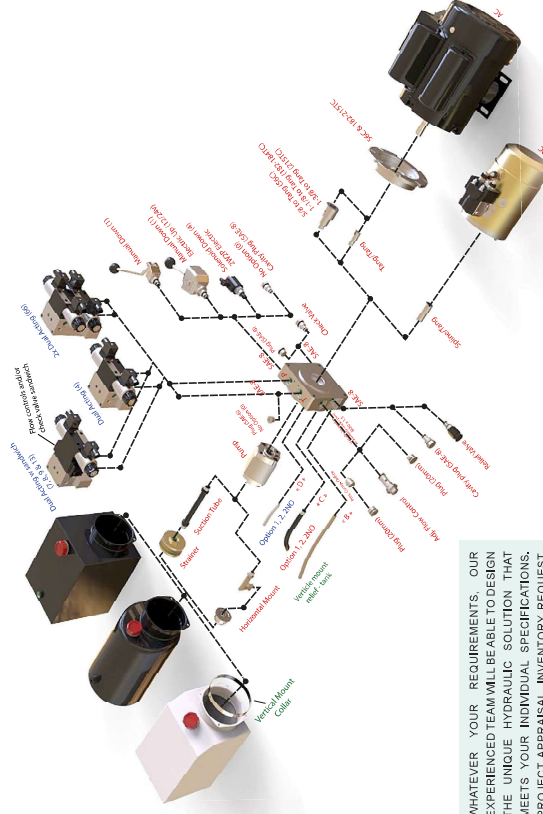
AC
DC
SAE 6 (82-215C)
5/8 to Tang (26C)
1 1/16 to Tang (150 / 187C)
1 3/8 to Tang (215C)
Tang Tang
Spline/Tang
Cavity Plug (SAE-8)
No Option (6)
12V/24V Electric
Solenoid Down (a)
Manual Down (r)
Electric Up (+T-2W)
Manual Down (r)
Check Valve
SAE-8
SAE 8
SAE-6
Relief Valve
Cavity Plug SAE-8
Plug (Omm)
Plug (Omm)
Adj. Flow Control
Plug (Omm)
2X Dual Acting (66)
Dual Acting (a)
Flow control valve by solenoid
Dual Acting Sandwich (1 & 8 & 13)
Pump
Suction Tube
Strainer
Option 1, 2, 2NO
Option 1, 2, 2NO
Vertical mount relief - tank
Horizontal Mount
Vertical Mount Collar
WHATEVER YOUR REQUIREMENTS, OUR EXPERIENCED TEAM WILL BE ABLE TO DESIGN THE UNIQUE HYDRAULIC SOLUTION THAT MEETS YOUR INDIVIDUAL SPECIFICATIONS. PROJECT APPRAISAL, INVENTORY REQUEST